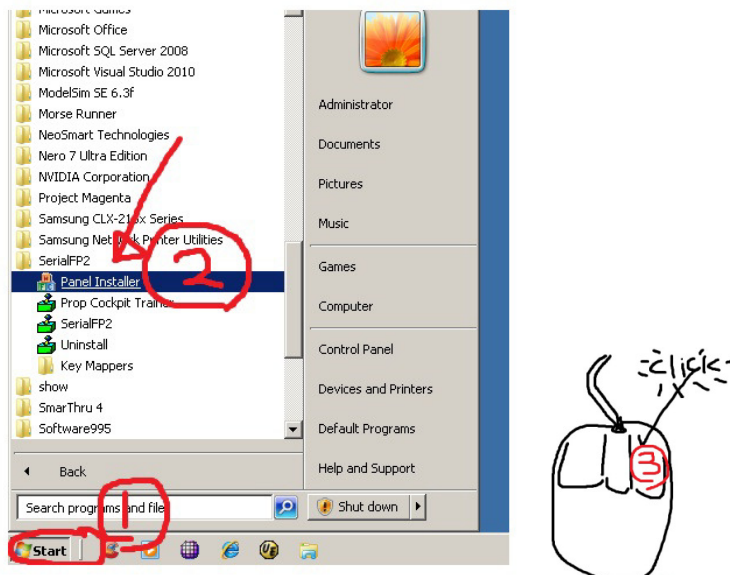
Microsoft Games
Microsoft Office
Microsoft SQL Server 2008
Microsoft Visual Studio 2010
ModelSim SE 6.3f
Morse Runner
NeoSmart Technologies
Nero 7 Ultra Edition
NVIDIA Corporation
Project Magenta
Samsung CLX-21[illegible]x Series
Samsung Net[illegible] Printer Utilities
SerialFP2
Panel Installer
Prop Cockpit Trainer
SerialFP2
Uninstall
Key Mappers
show
SmarThru 4
Software995

Back

Search programs and files

Administrator
Documents
Pictures
Music
Games
Computer
Control Panel
Devices and Printers
Default Programs
Help and Support

Shut down

Start

2
1
3
click